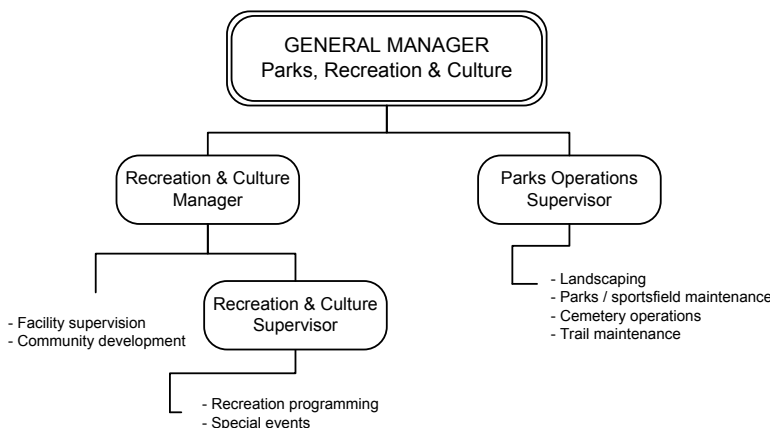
GENERAL MANAGER
Parks, Recreation & Culture

Recreation & Culture Manager

Parks Operations Supervisor

- Facility supervision
- Community development

Recreation & Culture Supervisor

- Landscaping
- Parks / sportsfield maintenance
- Cemetery operations
- Trail maintenance

- Recreation programming
- Special events